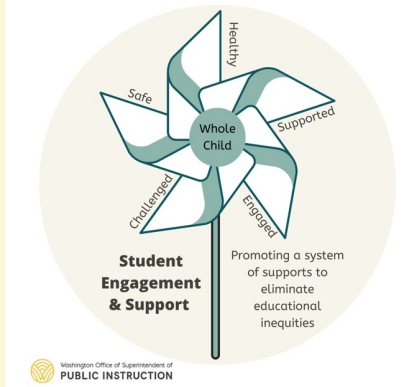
Healthy

Safe

Whole Child

Supported

Challenged

Engaged

Student Engagement & Support

Promoting a system of supports to eliminate educational inequities

Washington Office of Superintendent of PUBLIC INSTRUCTION